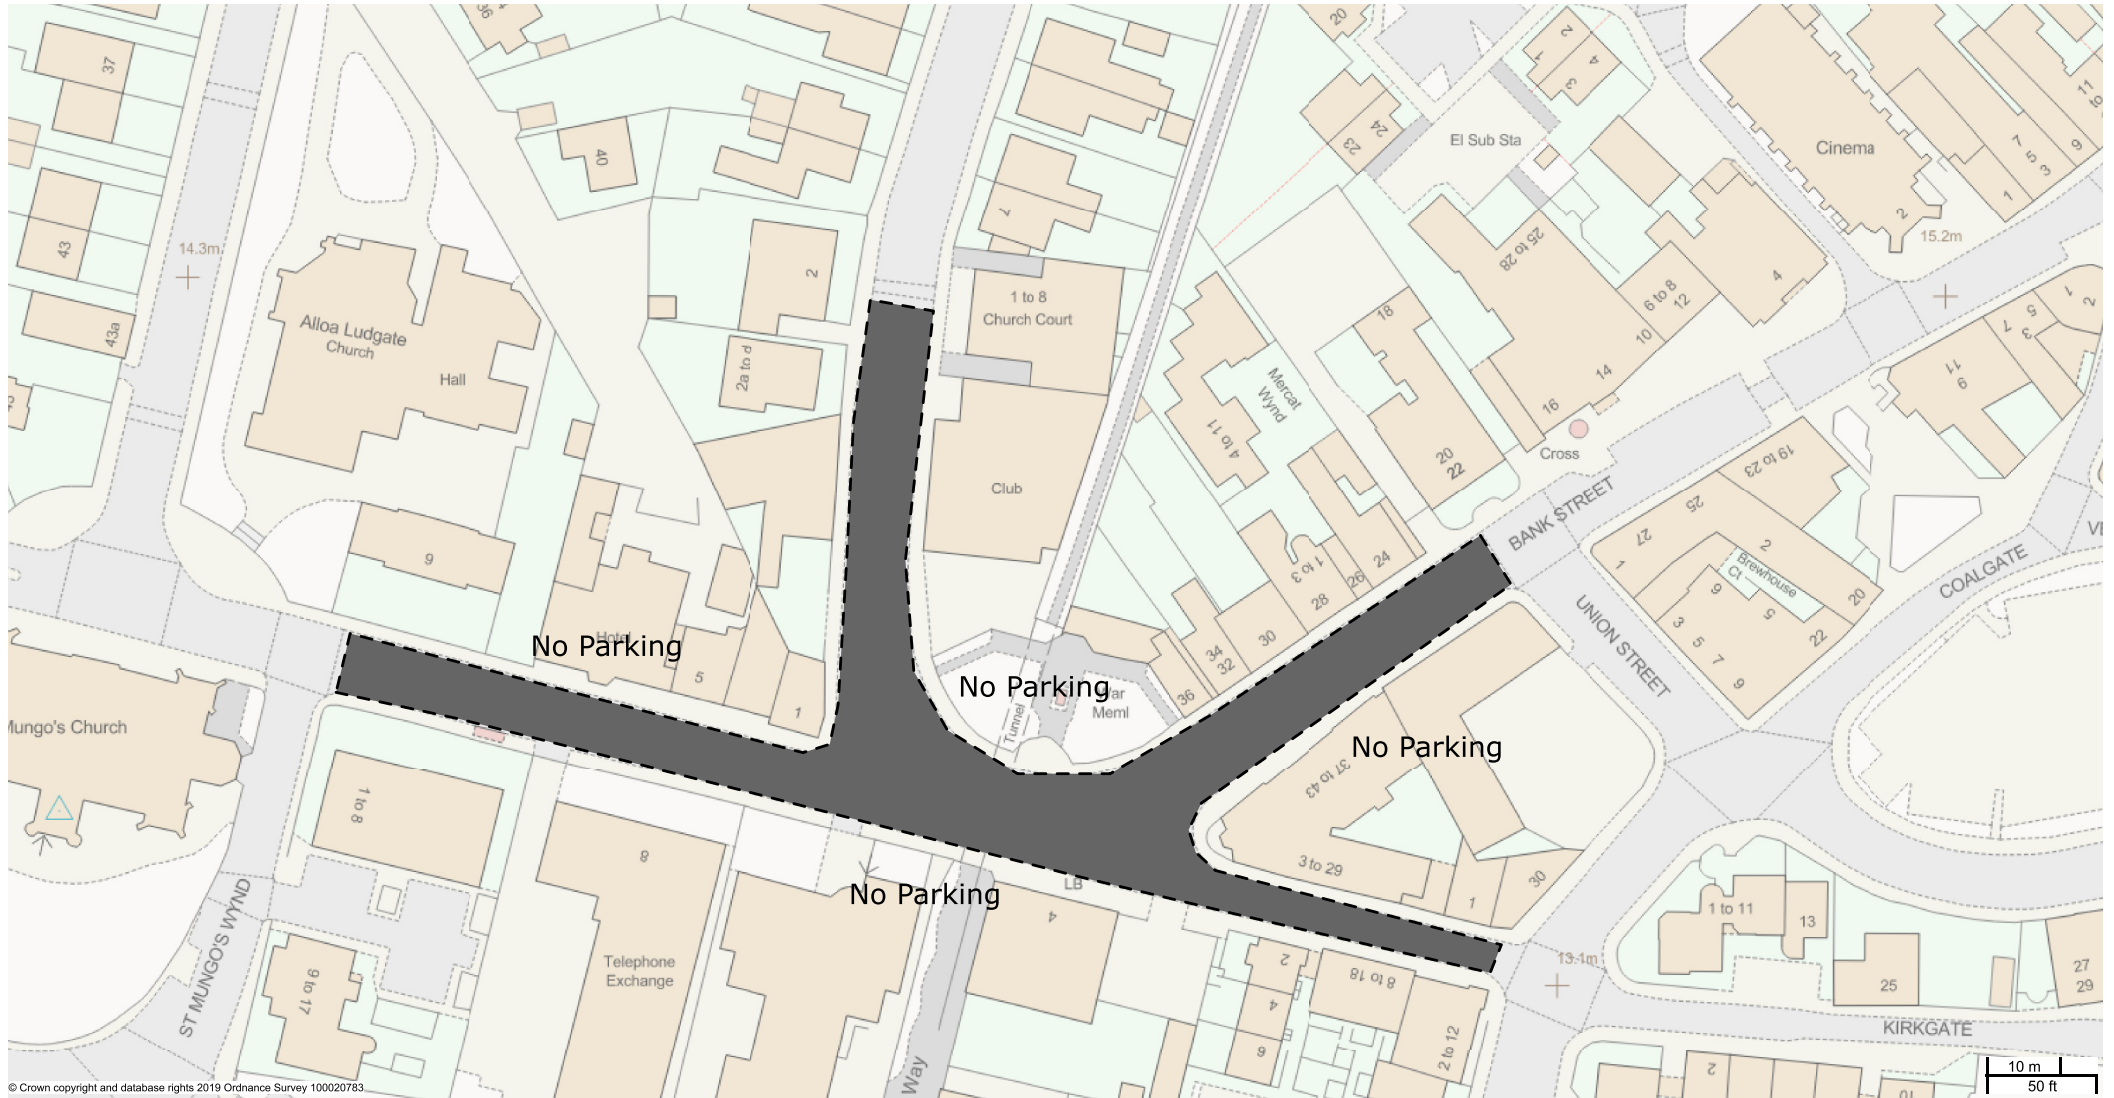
37
36
20
40
23
24
El Sub Sta
Cinema
43
14.3m
7
2
25 to 28
15.2m
43a
1 to 8
Church Court
Alloa Ludgate
Church
Hall
2a to d
18
Mercat
Wynd
6 to 8
12
10
14
4
Club
4 to 11
16
20
22
Cross
9
BANK STREET
19 to 23
25
27
Brewhouse
Ct
COALGATE
1 to 3
28
26
24
20
No Parking
Hotel
5
1
34
32
30
36
No Parking
War
Meml
Tunnel
UNION STREET
No Parking
37 to 43
3 to 29
1
30
Mungo's Church
1 to 8
8
No Parking
LB
4
Telephone
Exchange
ST MUNGO'S WYND
9 to 17
2
8 to 18
4
9
2 to 12
13.1m
1 to 11
13
25
27
29
KIRKGATE
Way
10 m
50 ft
© Crown copyright and database rights 2019 Ordnance Survey 100020783